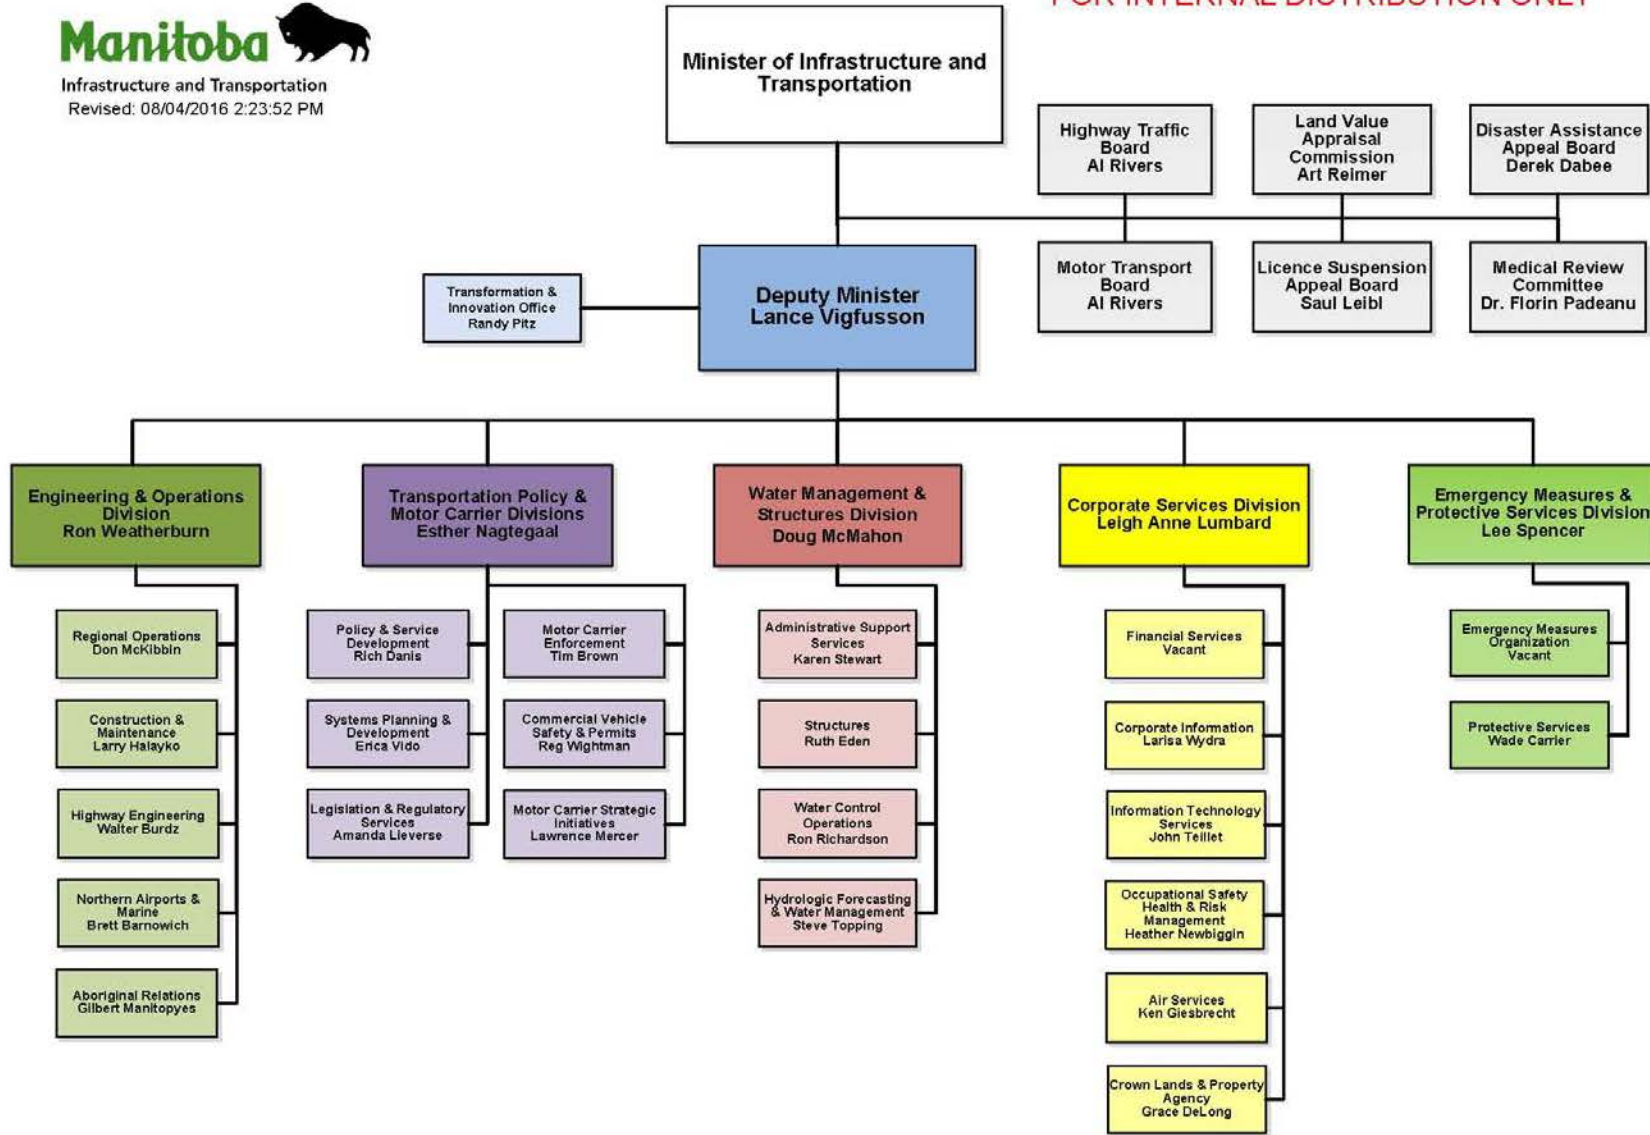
FOR INTERNAL DISTRIBUTION ONLY

Manitoba
Infrastructure and Transportation
Revised: 08/04/2016 2:23:52 PM

Minister of Infrastructure and Transportation

Highway Traffic Board
Al Rivers

Land Value Appraisal Commission
Art Reimer

Disaster Assistance Appeal Board
Derek Dabee

Motor Transport Board
Al Rivers

Licence Suspension Appeal Board
Saul Leibl

Medical Review Committee
Dr. Florin Padeanu

Transformation & Innovation Office
Randy Pitz

Deputy Minister
Lance Vigfusson

Engineering & Operations Division
Ron Weatherburn

Regional Operations
Don McKibbin

Construction & Maintenance
Larry Halayko

Highway Engineering
Walter Burdz

Northern Airports & Marine
Brett Barnowich

Aboriginal Relations
Gilbert Manitopyes

Transportation Policy & Motor Carrier Divisions
Esther Nagtegaal

Policy & Service Development
Rich Danis

Systems Planning & Development
Erica Vido

Legislation & Regulatory Services
Amanda Lieverse

Motor Carrier Enforcement
Tim Brown

Commercial Vehicle Safety & Permits
Reg Wightman

Motor Carrier Strategic Initiatives
Lawrence Mercer

Water Management & Structures Division
Doug McMahon

Administrative Support Services
Karen Stewart

Structures
Ruth Eden

Water Control Operations
Ron Richardson

Hydrologic Forecasting & Water Management
Steve Topping

Corporate Services Division
Leigh Anne Lumbard

Financial Services
Vacant

Corporate Information
Larisa Wydra

Information Technology Services
John Teillet

Occupational Safety Health & Risk Management
Heather Newbiggin

Air Services
Ken Giesbrecht

Crown Lands & Property Agency
Grace DeLong

Emergency Measures & Protective Services Division
Lee Spencer

Emergency Measures Organization
Vacant

Protective Services
Wade Carrier